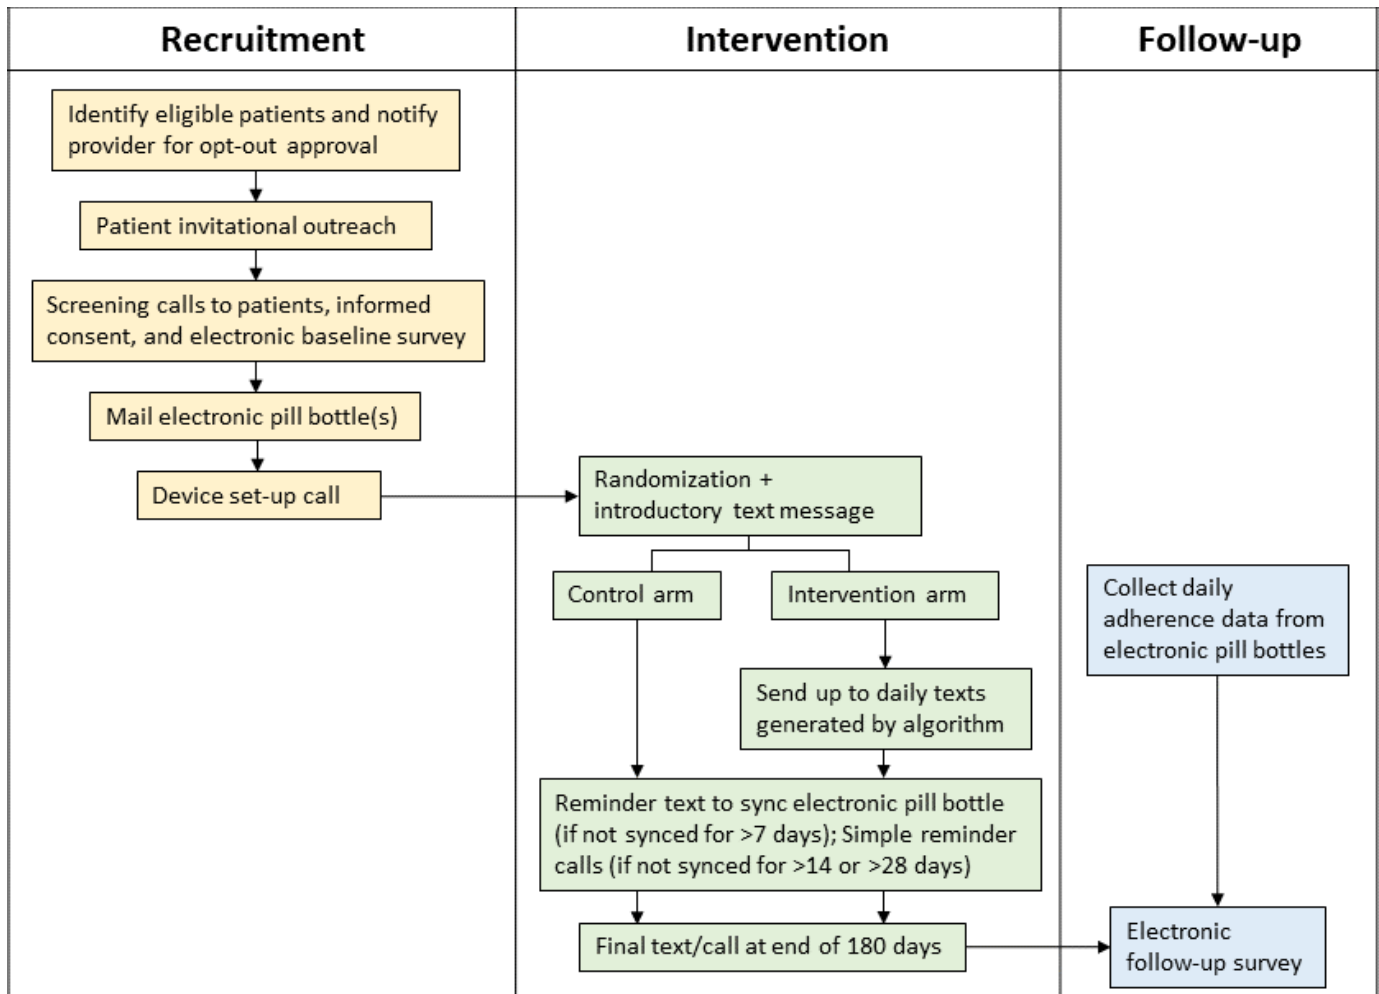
Recruitment

Intervention

Follow-up

Identify eligible patients and notify provider for opt-out approval

Patient invitational outreach

Screening calls to patients, informed consent, and electronic baseline survey

Mail electronic pill bottle(s)

Device set-up call

Randomization + introductory text message

Control arm

Intervention arm

Send up to daily texts generated by algorithm

Reminder text to sync electronic pill bottle (if not synced for >7 days); Simple reminder calls (if not synced for >14 or >28 days)

Final text/call at end of 180 days

Collect daily adherence data from electronic pill bottles

Electronic follow-up survey